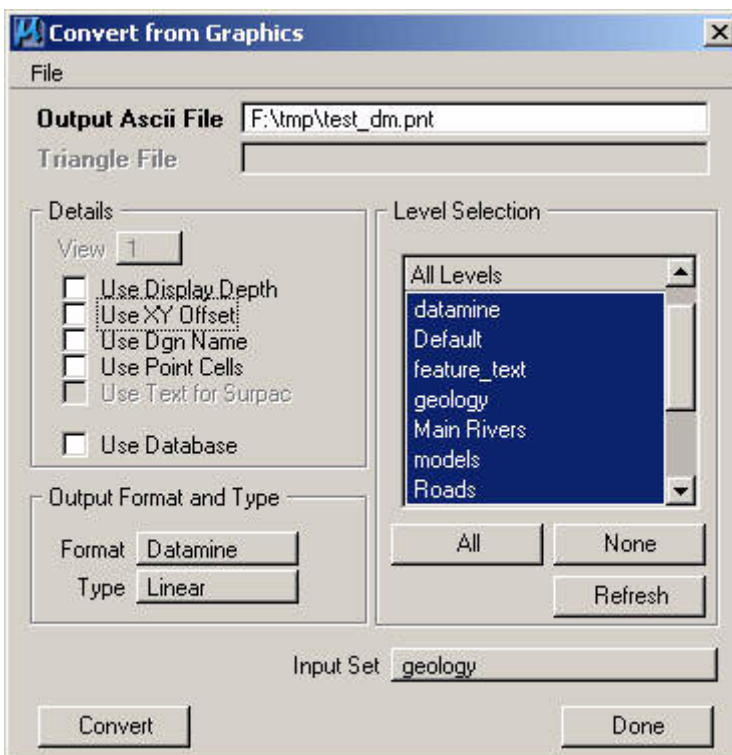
Convert from Graphics

File

Output Ascii File F:\tmp\test_dm.pnt

Triangle File

Details

View 1

Use Display Depth
Use XY Offset
Use Dgn Name
Use Point Cells
Use Text for Surpac

Use Database

Level Selection

All Levels

datamine
Default
feature_text
geology
Main Rivers
models
Roads

All None

Refresh

Output Format and Type

Format Datamine

Type Linear

Input Set geology

Convert Done